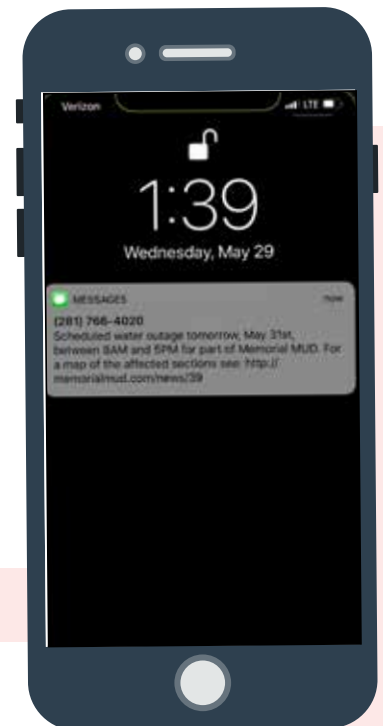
Verizon LTE

1:39
Wednesday, May 29

MESSAGES now
(281) 766-4020
Scheduled water outage tomorrow, May 31st, between 8AM and 5PM for part of Memorial MUD. For a map of the affected sections see: http://memorialmud.com/news/39